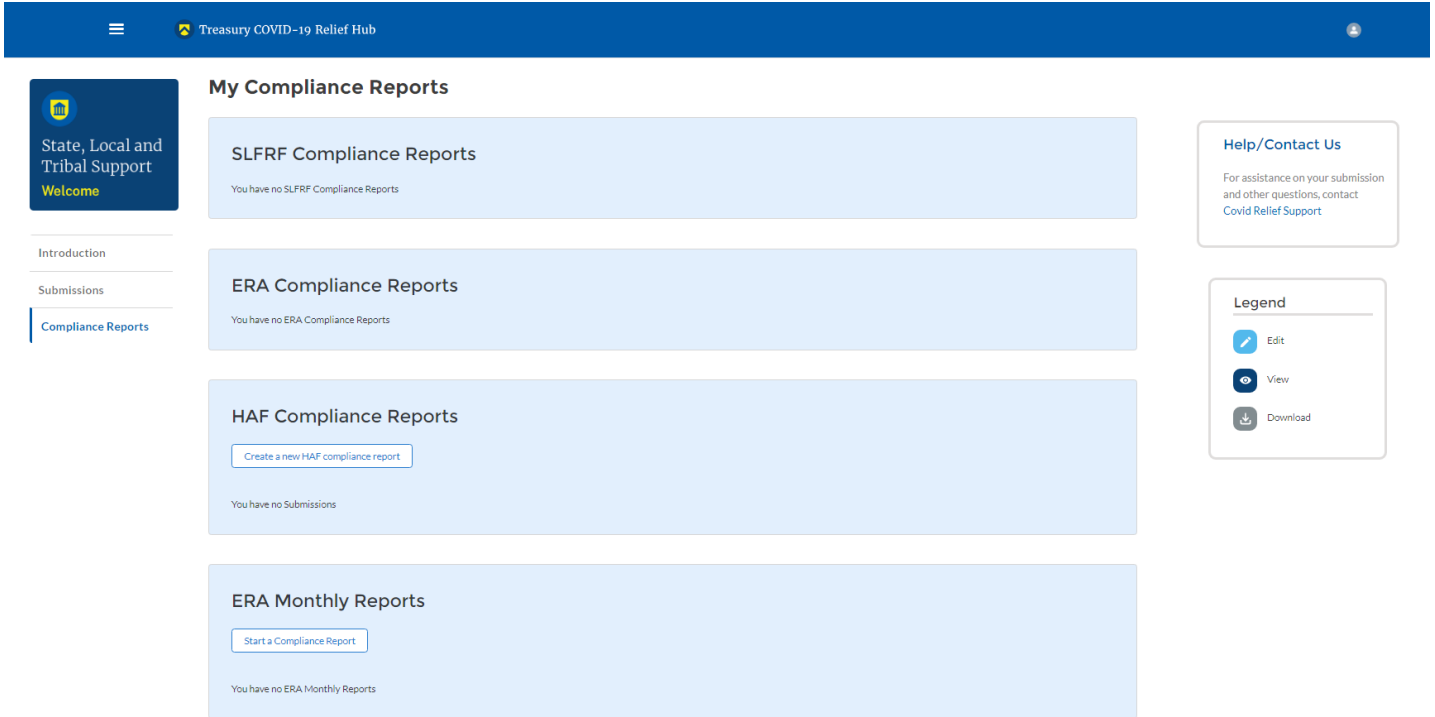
Treasury COVID-19 Relief Hub

State, Local and Tribal Support
Welcome

Introduction
Submissions
Compliance Reports

My Compliance Reports

SLFRF Compliance Reports
You have no SLFRF Compliance Reports

ERA Compliance Reports
You have no ERA Compliance Reports

HAF Compliance Reports
Create a new HAF compliance report
You have no Submissions

ERA Monthly Reports
Start a Compliance Report
You have no ERA Monthly Reports

Help/Contact Us
For assistance on your submission and other questions, contact Covid Relief Support

Legend
Edit
View
Download